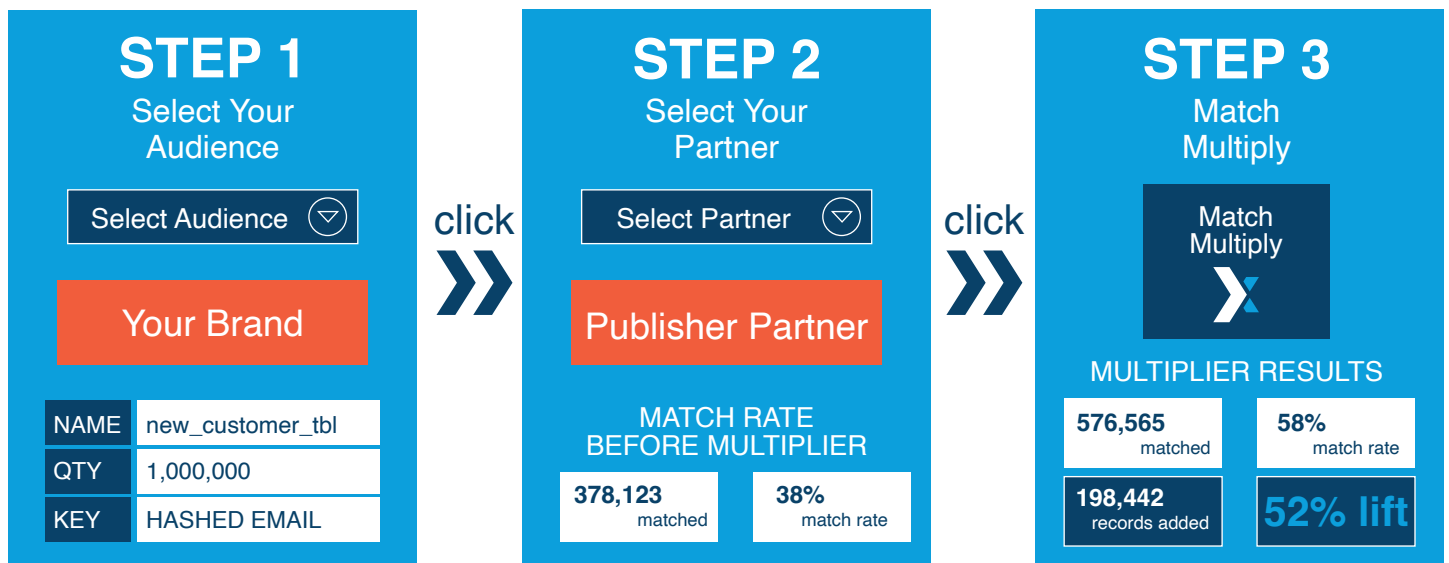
STEP 1
Select Your Audience

Select Audience

Your Brand

| NAME | new_customer_tbl |
|---|---|
| QTY | 1,000,000 |
| KEY | HASHED EMAIL |

click

STEP 2
Select Your Partner

Select Partner

Publisher Partner

MATCH RATE BEFORE MULTIPLIER

378,123 matched

38% match rate

click

STEP 3
Match Multiply

Match Multiply

MULTIPLIER RESULTS

576,565 matched

58% match rate

198,442 records added

52% lift